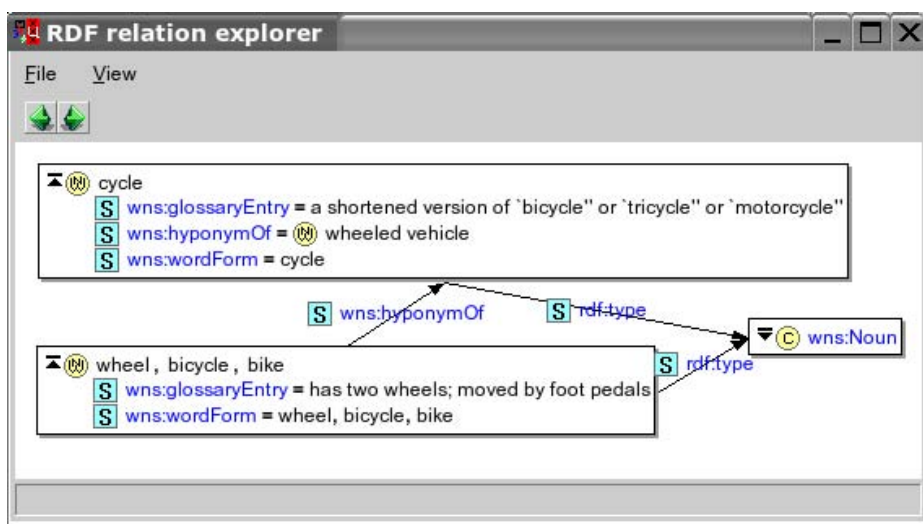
RDF relation explorer

File View

cycle
S wns:glossaryEntry = a shortened version of `bicycle'' or `tricycle'' or `motorcycle''
S wns:hyponymOf = wheeled vehicle
S wns:wordForm = cycle

S wns:hyponymOf
S rdf:type
C wns:Noun
S rdf:type

wheel , bicycle , bike
S wns:glossaryEntry = has two wheels; moved by foot pedals
S wns:wordForm = wheel, bicycle, bike